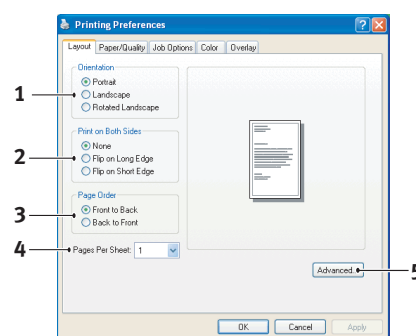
Printing Preferences

Layout | Paper/Quality | Job Options | Color | Overlay

Orientation
Portrait
Landscape
Rotated Landscape

Print on Both Sides
None
Flip on Long Edge
Flip on Short Edge

Page Order
Front to Back
Back to Front

Pages Per Sheet: 1

Advanced...

OK | Cancel | Apply

1
2
3
4
5